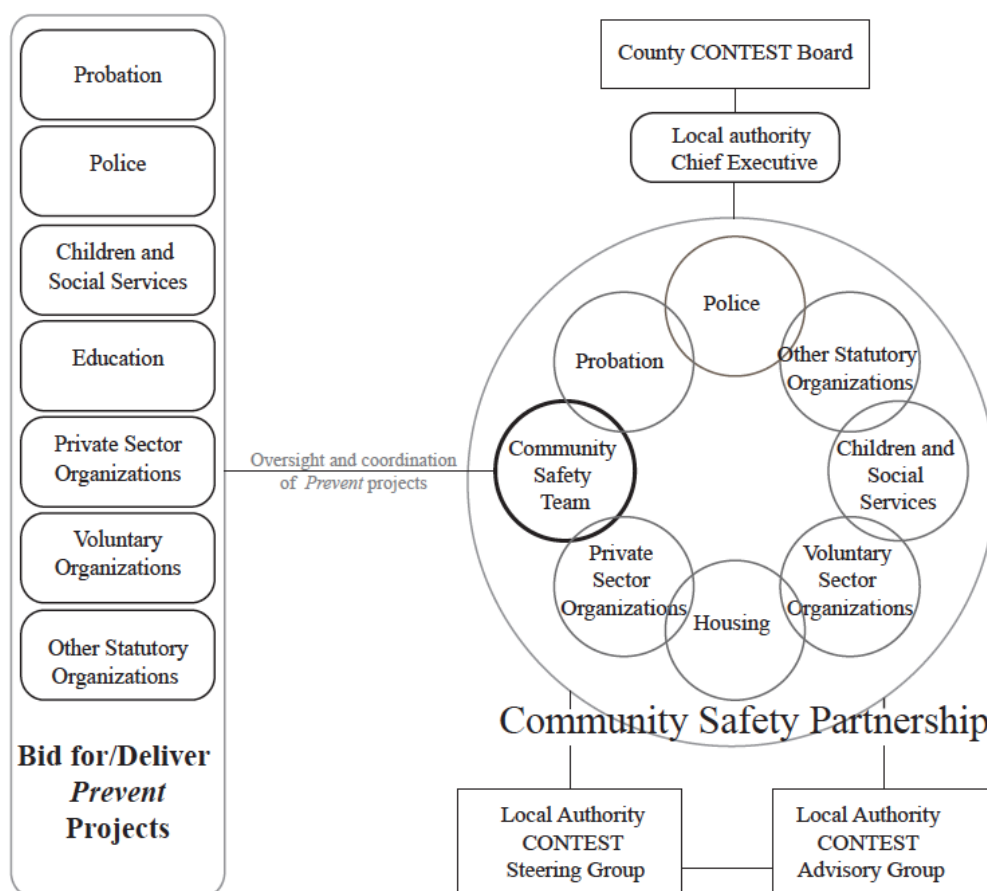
Probation

Police

Children and Social Services

Education

Private Sector Organizations

Voluntary Organizations

Other Statutory Organizations

**Bid for/Deliver *Prevent* Projects**

Oversight and coordination of *Prevent* projects

County CONTEST Board

Local authority Chief Executive

Police

Probation

Other Statutory Organizations

Community Safety Team

Children and Social Services

Private Sector Organizations

Housing

Voluntary Sector Organizations

Community Safety Partnership

Local Authority CONTEST Steering Group

Local Authority CONTEST Advisory Group